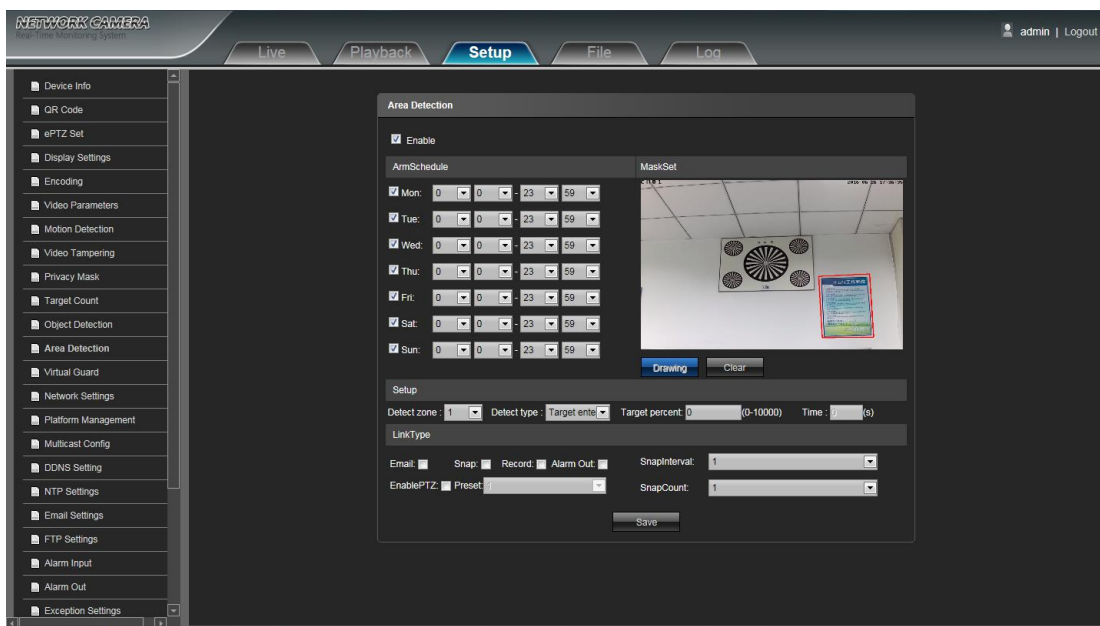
NETWORK CAMERA
Real-Time Monitoring System

Live
Playback
Setup
File
Log

admin | Logout

Device Info
QR Code
ePTZ Set
Display Settings
Encoding
Video Parameters
Motion Detection
Video Tampering
Privacy Mask
Target Count
Object Detection
Area Detection
Virtual Guard
Network Settings
Platform Management
Multicast Config
DDNS Setting
NTP Settings
Email Settings
FTP Settings
Alarm Input
Alarm Out
Exception Settings

Area Detection

Enable

ArmSchedule

MaskSet

Mon: 0 0 - 23 59
Tue: 0 0 - 23 59
Wed: 0 0 - 23 59
Thu: 0 0 - 23 59
Fri: 0 0 - 23 59
Sat: 0 0 - 23 59
Sun: 0 0 - 23 59

Drawing Clear

Setup

Detect zone : 1 Detect type : Target ente Target percent: 0 (0-10000) Time : 0 (s)

LinkType

Email: Snap: Record: Alarm Out: SnapInterval: 1
EnablePTZ: Preset: 1 SnapCount: 1

Save